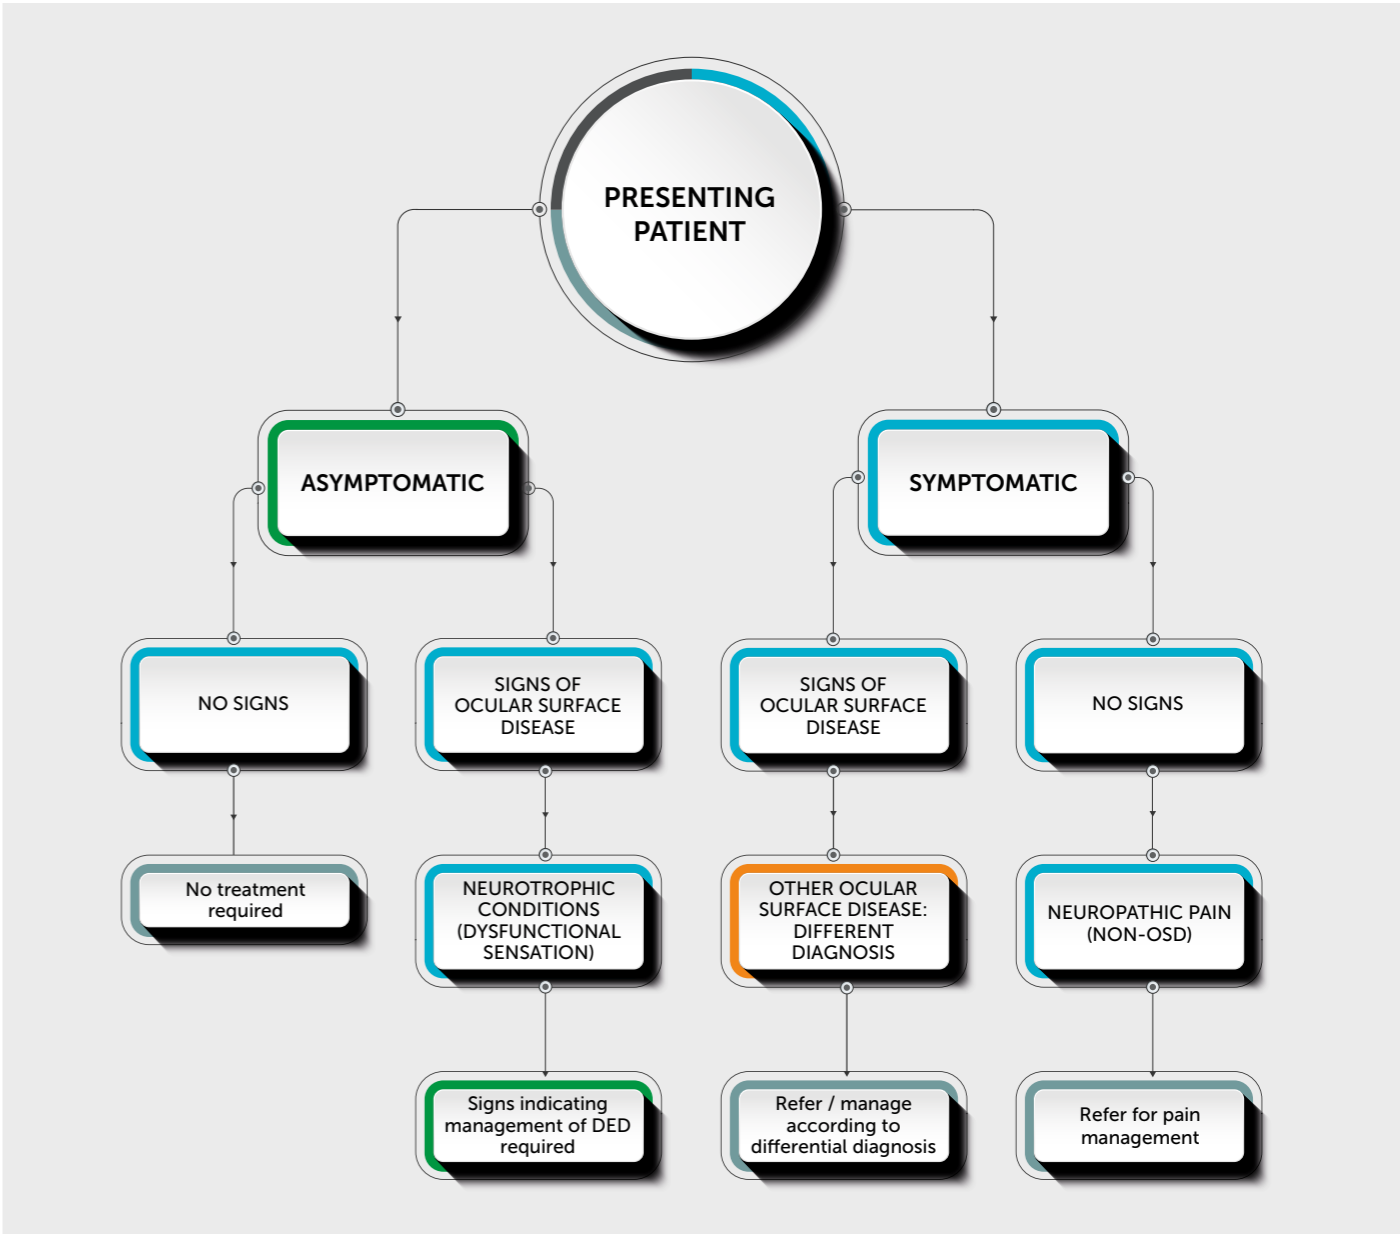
PRESENTING PATIENT

ASYMPTOMATIC

SYMPTOMATIC

NO SIGNS

SIGNS OF OCULAR SURFACE DISEASE

SIGNS OF OCULAR SURFACE DISEASE

NO SIGNS

No treatment required

NEUROTROPHIC CONDITIONS (DYSFUNCTIONAL SENSATION)

OTHER OCULAR SURFACE DISEASE: DIFFERENT DIAGNOSIS

NEUROPATHIC PAIN (NON-OSD)

Signs indicating management of DED required

Refer / manage according to differential diagnosis

Refer for pain management